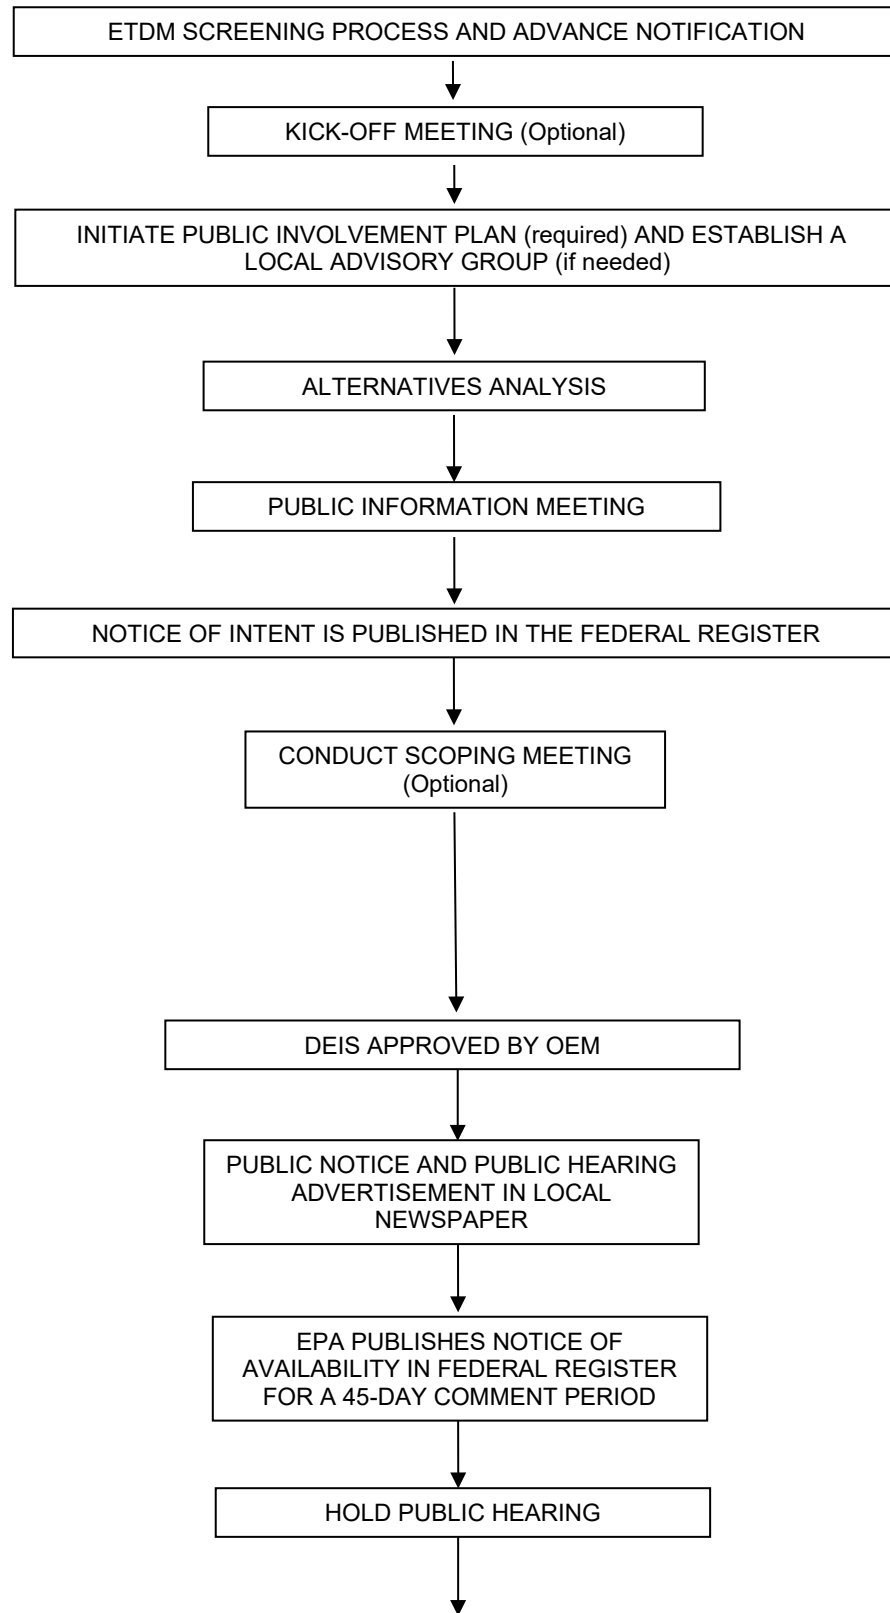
ETDM SCREENING PROCESS AND ADVANCE NOTIFICATION

KICK-OFF MEETING (Optional)

INITIATE PUBLIC INVOLVEMENT PLAN (required) AND ESTABLISH A LOCAL ADVISORY GROUP (if needed)

ALTERNATIVES ANALYSIS

PUBLIC INFORMATION MEETING

NOTICE OF INTENT IS PUBLISHED IN THE FEDERAL REGISTER

CONDUCT SCOPING MEETING (Optional)

DEIS APPROVED BY OEM

PUBLIC NOTICE AND PUBLIC HEARING ADVERTISEMENT IN LOCAL NEWSPAPER

EPA PUBLISHES NOTICE OF AVAILABILITY IN FEDERAL REGISTER FOR A 45-DAY COMMENT PERIOD

HOLD PUBLIC HEARING